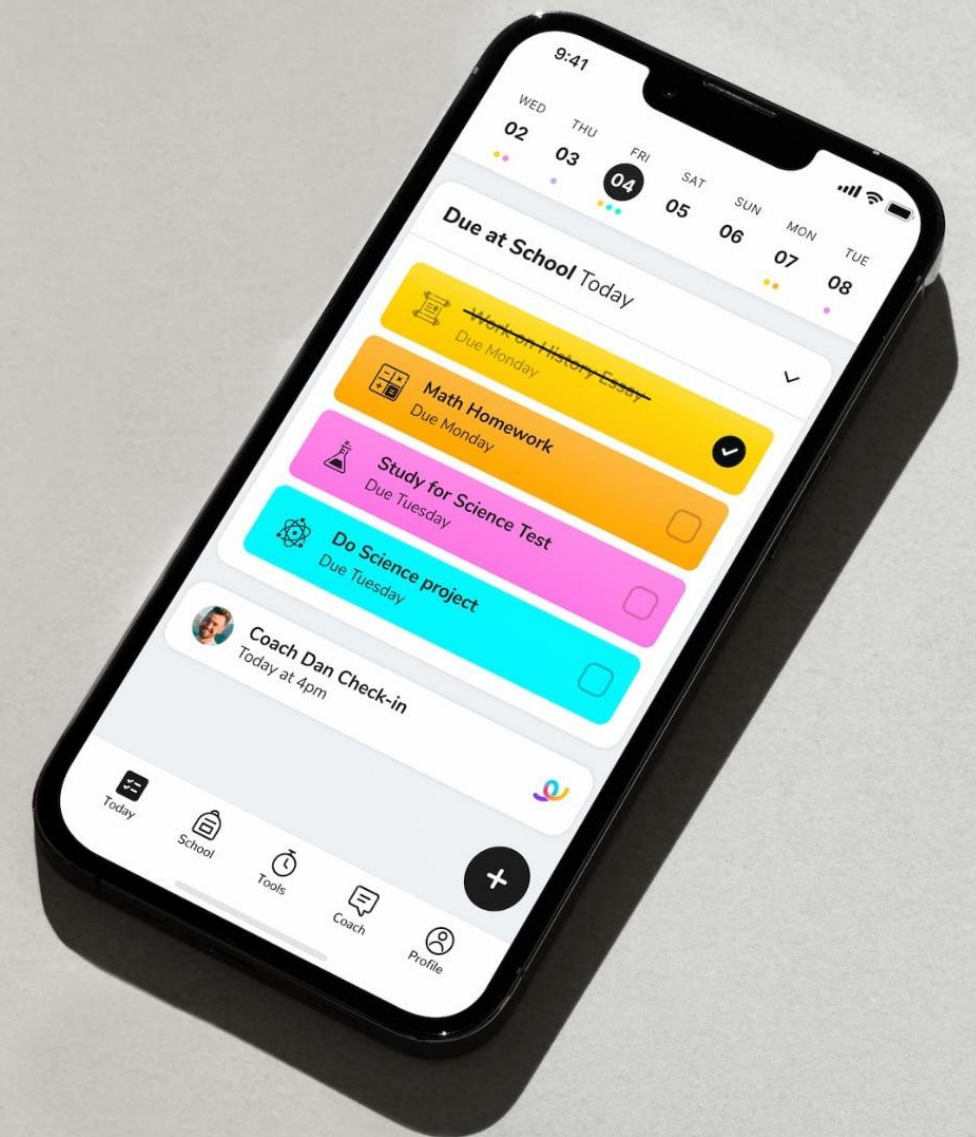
9:41

WED 02
THU 03
FRI 04
SAT 05
SUN 06
MON 07
TUE 08

Due at School Today

~~Work on History Essay~~
Due Monday

Math Homework
Due Monday

Study for Science Test
Due Tuesday

Do Science project
Due Tuesday

Coach Dan Check-in
Today at 4pm

Today
School
Tools
Coach
Profile

+